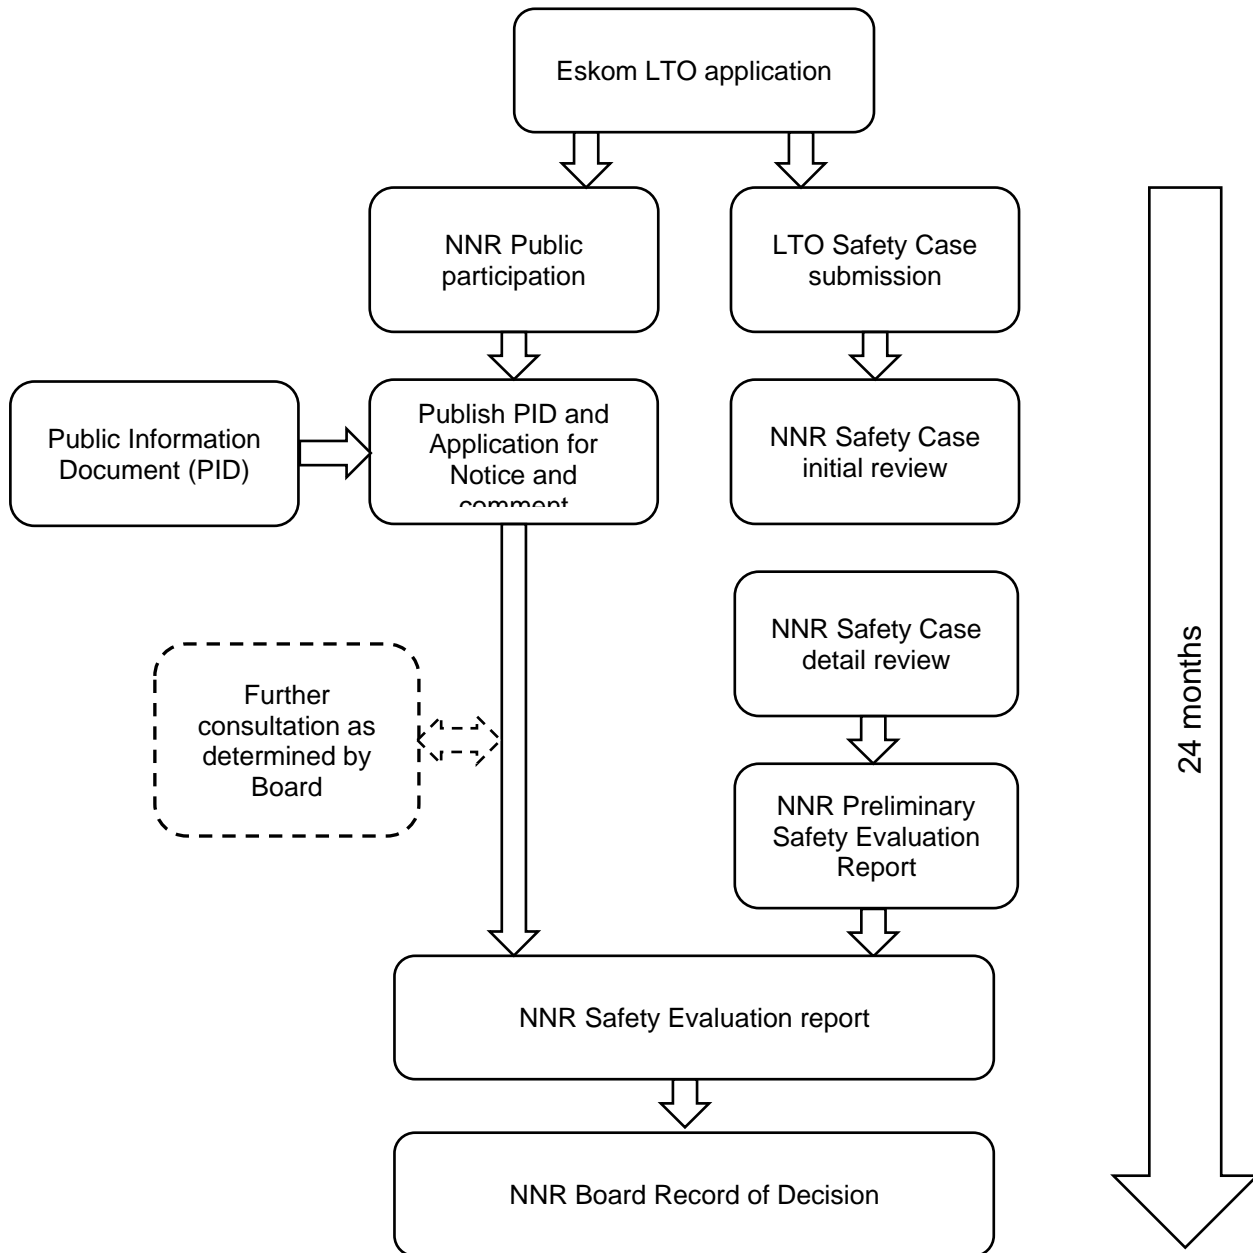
Eskom LTO application

NNR Public participation

LTO Safety Case submission

Public Information Document (PID)

Publish PID and Application for Notice and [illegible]

NNR Safety Case initial review

NNR Safety Case detail review

Further consultation as determined by Board

NNR Preliminary Safety Evaluation Report

24 months

NNR Safety Evaluation report

NNR Board Record of Decision